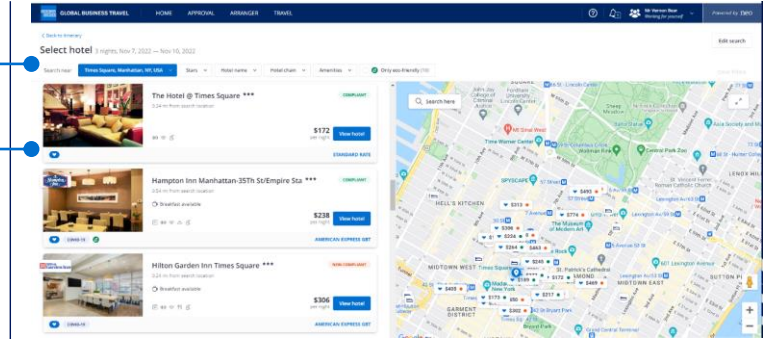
GLOBAL BUSINESS TRAVEL HOME APPROVAL ARRANGER TRAVEL

Mr Harmon Beer
Working for yourself

Powered by Neo

< Back to itinerary

Select hotel 3 nights, Nov 7, 2022 — Nov 10, 2022

Edit search

Search near Times Square, Manhattan, NY, USA

Stars Hotel name Hotel chain Amenities Only eco-friendly (16)

Search here

The Hotel @ Times Square ***
0.24 mi from search location

COMPLIANT

$172
per night

View hotel

STANDARD RATE

Hampton Inn Manhattan-35Th St/Empire Sta ***
0.54 mi from search location

COMPLIANT

Breakfast available

$238
per night

View hotel

COVID-19

AMERICAN EXPRESS GBT

Hilton Garden Inn Times Square ***
0.24 mi from search location

NON COMPLIANT

Breakfast available

$306
per night

View hotel

COVID-19

AMERICAN EXPRESS GBT

HELL'S KITCHEN
SPYSCAPE
MIDTOWN WEST
MIDTOWN EAST
GARMENT DISTRICT
SUTTON PLACE
Time Warner Center
The Museum of Modern Art
St. Patrick's Cathedral
New York
$493
$313
$776
$306
$224
$264
$463
$245
$189
$173
$469
$458
$237
$170
$302
$50